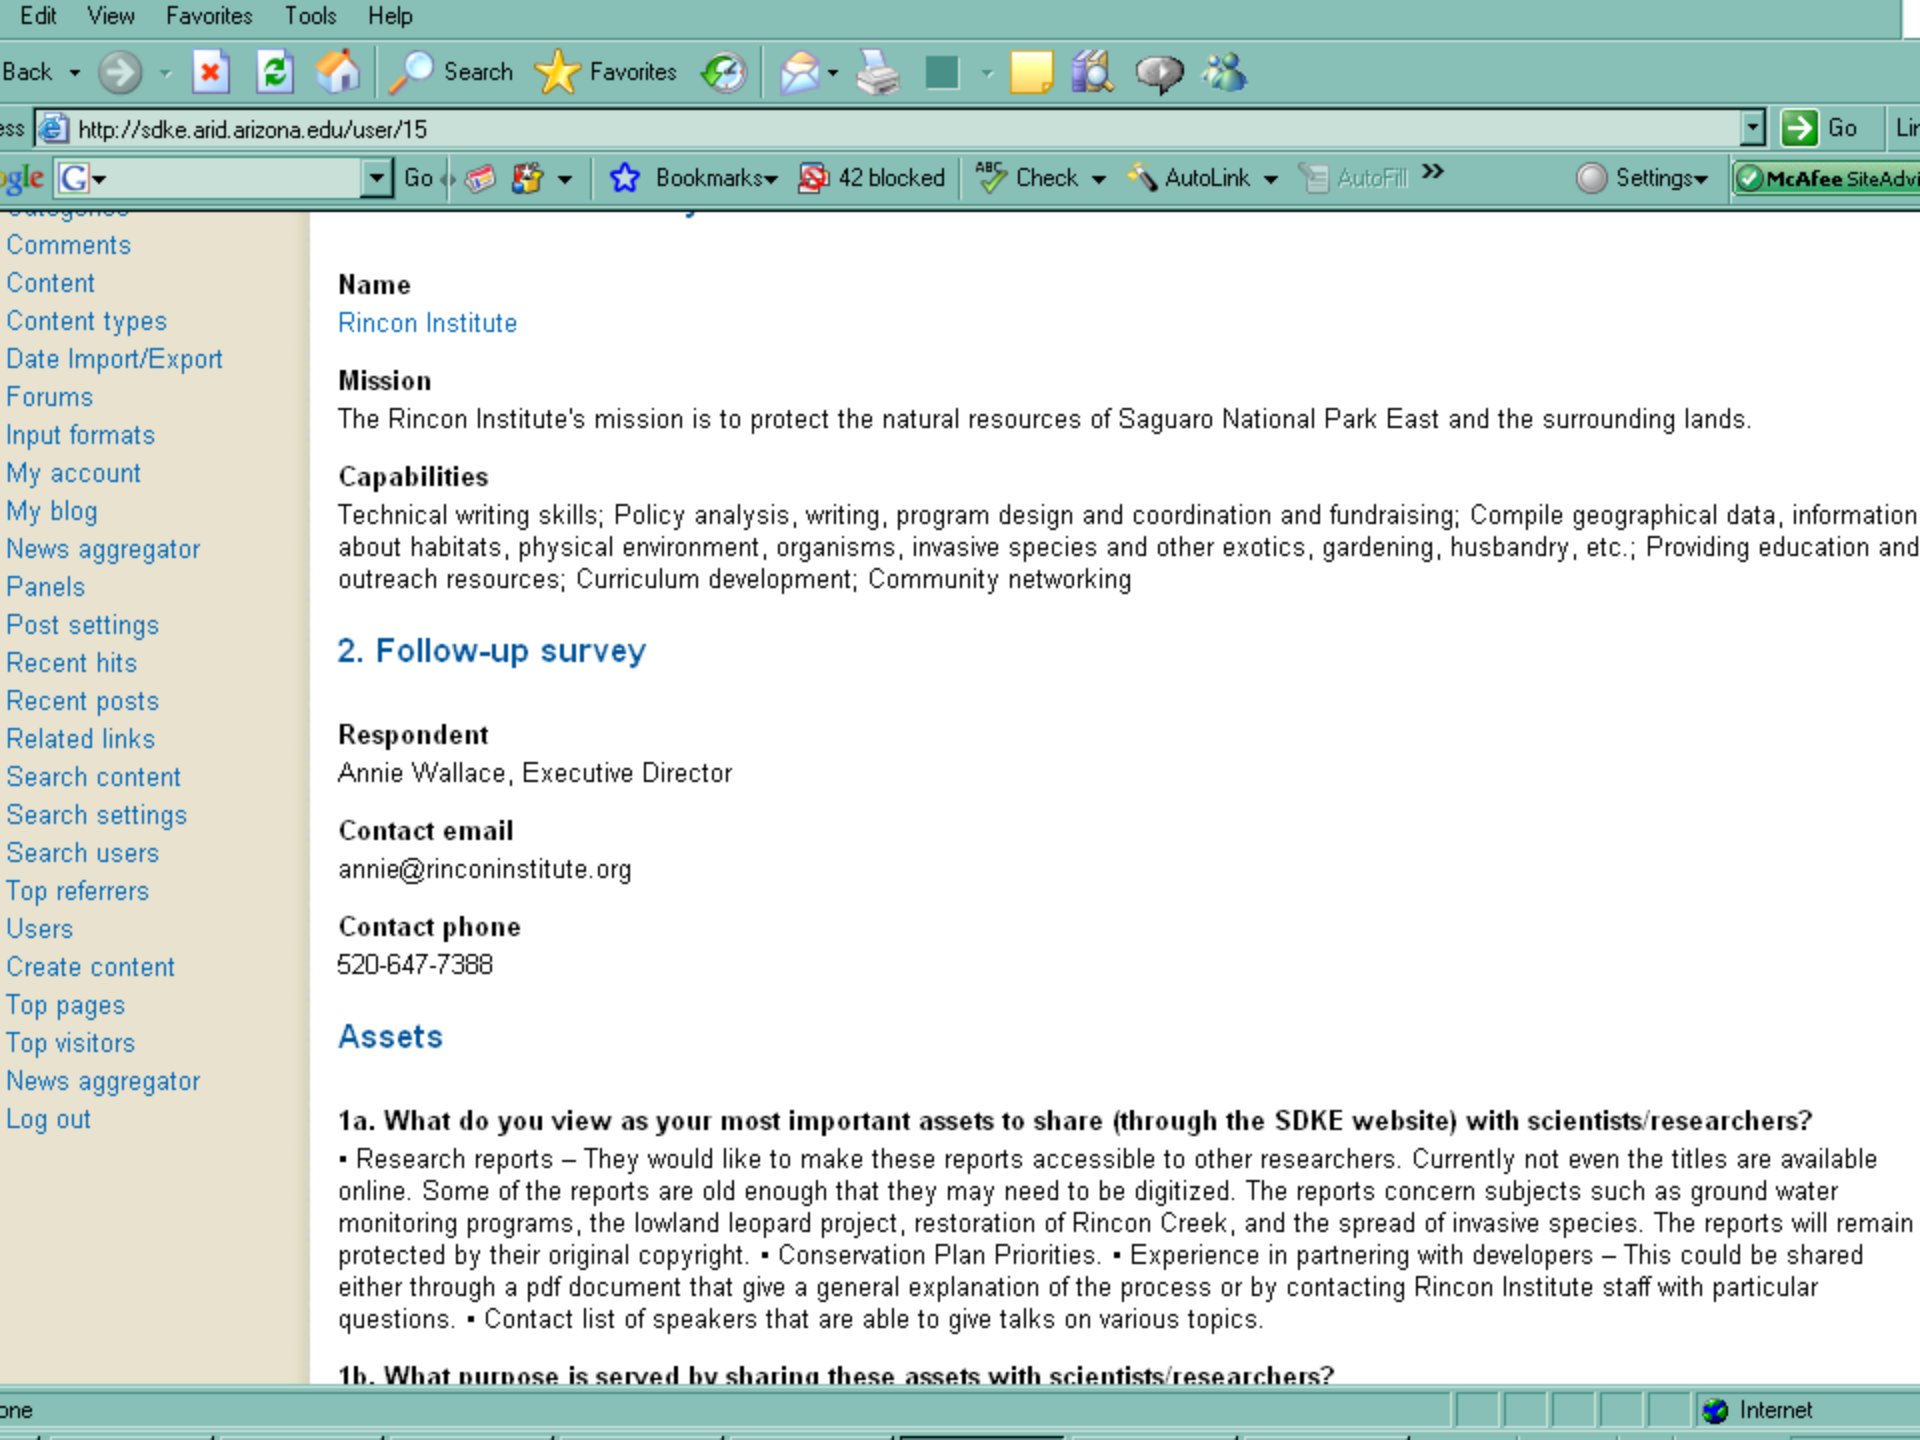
Edit View Favorites Tools Help

Back Search Favorites

ess http://sdke.arid.arizona.edu/user/15 Go Lin

gle G Go Bookmarks 42 blocked Check AutoLink AutoFill Settings McAfee SiteAdv

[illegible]
Comments
Content
Content types
Date Import/Export
Forums
Input formats
My account
My blog
News aggregator
Panels
Post settings
Recent hits
Recent posts
Related links
Search content
Search settings
Search users
Top referrers
Users
Create content
Top pages
Top visitors
News aggregator
Log out

Name
Rincon Institute

Mission
The Rincon Institute's mission is to protect the natural resources of Saguaro National Park East and the surrounding lands.

Capabilities
Technical writing skills; Policy analysis, writing, program design and coordination and fundraising; Compile geographical data, information about habitats, physical environment, organisms, invasive species and other exotics, gardening, husbandry, etc.; Providing education and outreach resources; Curriculum development; Community networking

2. Follow-up survey

Respondent
Annie Wallace, Executive Director

Contact email
annie@rinconinstitute.org

Contact phone
520-647-7388

Assets

1a. What do you view as your most important assets to share (through the SDKE website) with scientists/researchers?
• Research reports – They would like to make these reports accessible to other researchers. Currently not even the titles are available online. Some of the reports are old enough that they may need to be digitized. The reports concern subjects such as ground water monitoring programs, the lowland leopard project, restoration of Rincon Creek, and the spread of invasive species. The reports will remain protected by their original copyright. • Conservation Plan Priorities. • Experience in partnering with developers – This could be shared either through a pdf document that give a general explanation of the process or by contacting Rincon Institute staff with particular questions. • Contact list of speakers that are able to give talks on various topics.

1b. What purpose is served by sharing these assets with scientists/researchers?

one Internet